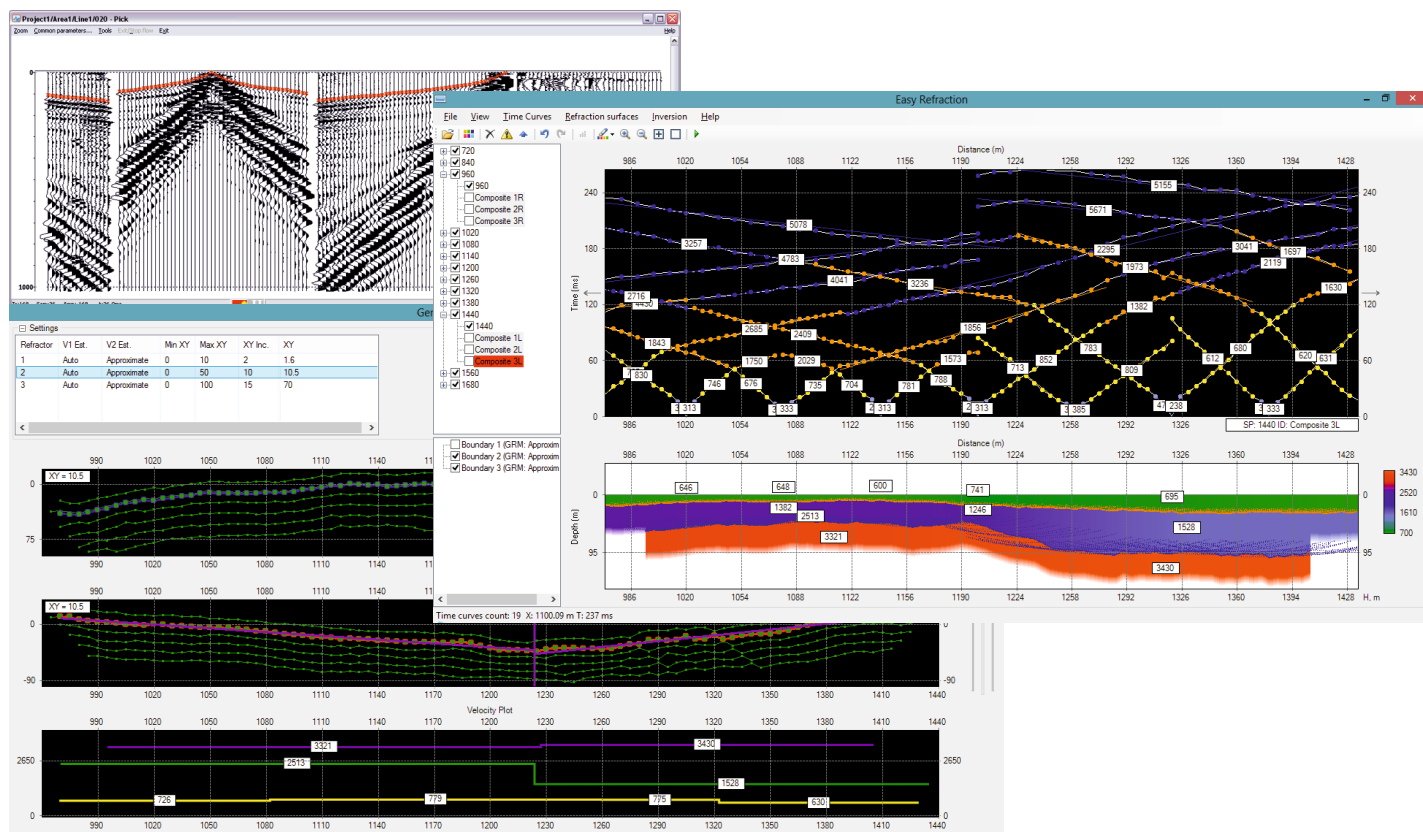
Project1/Area1/Line1/020 - Pick

Zoom Common parameters... Tools Exit/Stop flow Exit Help

0

1000

Easy Refraction

File View Time Curves Refraction surfaces Inversion Help

720
840
960
960
Composite 1R
Composite 2R
Composite 3R
1020
1080
1140
1200
1260
1320
1380
1440
1440
Composite 1L
Composite 2L
Composite 3L
1560
1680

Boundary 1 (GRM: Approxim
Boundary 2 (GRM: Approxim
Boundary 3 (GRM: Approxim

Distance (m)

986 1020 1054 1088 1122 1156 1190 1224 1258 1292 1326 1360 1394 1428

Time (ms)

240 180 120 60 0

5155 5078 5671 3257 2295 3041 1697 4783 1973 2119 4041 3236 2716 4430 1630 1382 1843 2685 2409 1856 1750 2029 1573 852 783 680 830 746 676 735 704 781 788 713 809 612 620 631 313 333 313 313 385 238 333

SP: 1440 ID: Composite 3L

Distance (m)

986 1020 1054 1088 1122 1156 1190 1224 1258 1292 1326 1360 1394 1428

Depth (m)

0 95

646 648 600 741 695 1382 2513 1246 1528 3321 3430

H, m

3430 2520 1610 700

Time curves count: 19 X: 1100.09 m T: 237 ms

Settings

| Refractor | V1 Est. | V2 Est. | Min XY | Max XY | XY Inc. | XY |
|---|---|---|---|---|---|---|
| 1 | Auto | Approximate | 0 | 10 | 2 | 1.6 |
| 2 | Auto | Approximate | 0 | 50 | 10 | 10.5 |
| 3 | Auto | Approximate | 0 | 100 | 15 | 70 |

990 1020 1050 1080 1110 1140

XY = 10.5

0 75

990 1020 1050 1080 1110 1140

XY = 10.5

0 -90

990 1020 1050 1080 1110 1140 1170 1200 1230 1260 1290 1320 1350 1380 1410 1440

Velocity Plot

2650 0

3321 3430 2513 1528 726 779 775 630

990 1020 1050 1080 1110 1140 1170 1200 1230 1260 1290 1320 1350 1380 1410 1440